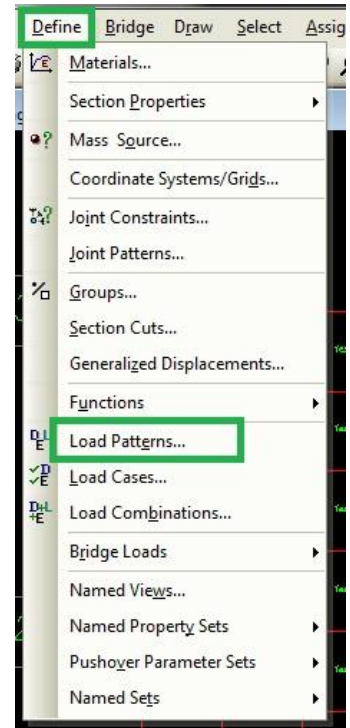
Define Bridge Draw Select Assig

Materials...
Section Properties
Mass Source...
Coordinate Systems/Grids...
Joint Constraints...
Joint Patterns...
Groups...
Section Cuts...
Generalized Displacements...
Functions
Load Patterns...
Load Cases...
Load Combinations...
Bridge Loads
Named Views...
Named Property Sets
Pushover Parameter Sets
Named Sets